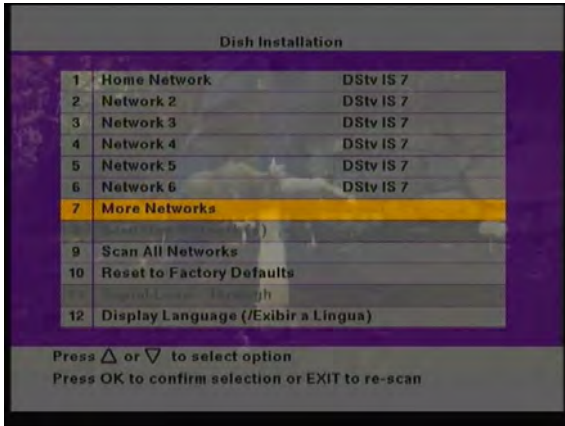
Dish Installation

| | | |
|---|---|---|
| 1 | Home Network | DStv IS 7 |
| 2 | Network 2 | DStv IS 7 |
| 3 | Network 3 | DStv IS 7 |
| 4 | Network 4 | DStv IS 7 |
| 5 | Network 5 | DStv IS 7 |
| 6 | Network 6 | DStv IS 7 |
| 7 | More Networks | |
| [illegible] | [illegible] | |
| 9 | Scan All Networks | |
| 10 | Reset to Factory Defaults | |
| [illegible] | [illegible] | |
| 12 | Display Language (/Exibir a Lingua) | |

Press △ or ▽ to select option
Press OK to confirm selection or EXIT to re-scan